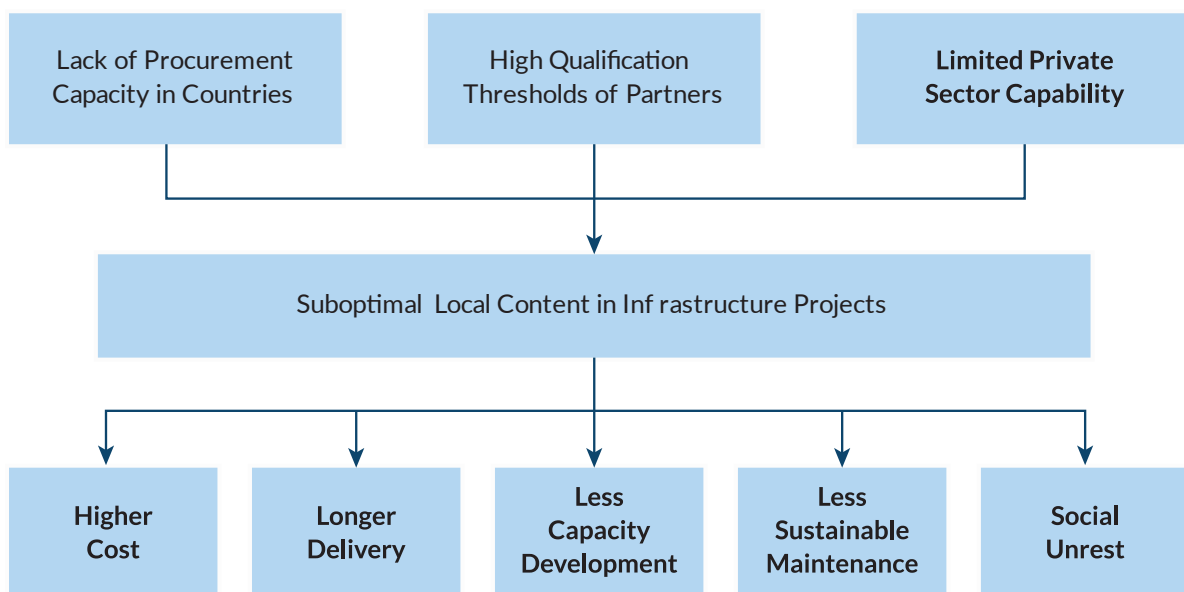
Lack of Procurement Capacity in Countries

High Qualification Thresholds of Partners

Limited Private Sector Capability

Suboptimal Local Content in Inf rastructure Projects

Higher Cost

Longer Delivery

Less Capacity Development

Less Sustainable Maintenance

Social Unrest